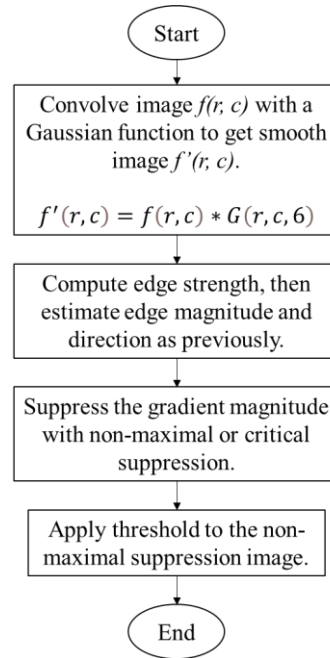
Start

Convolve image $f(r, c)$ with a Gaussian function to get smooth image $f'(r, c)$.

$f'(r,c) = f(r,c) * G(r,c,6)$

Compute edge strength, then estimate edge magnitude and direction as previously.

Suppress the gradient magnitude with non-maximal or critical suppression.

Apply threshold to the non-maximal suppression image.

End